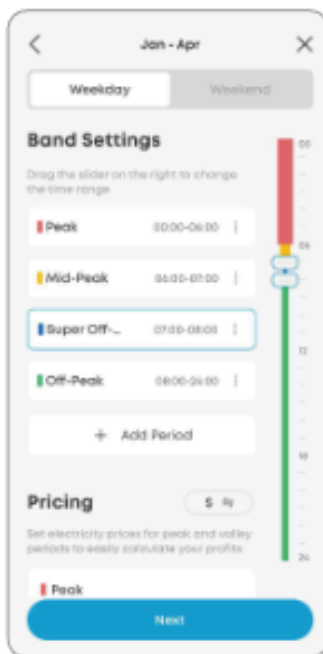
Jan - Apr

Weekday
Weekend

Band Settings

Drag the slider on the right to change the time range

Peak 00:00-06:00
Mid-Peak 06:00-07:00
Super Off-... 07:00-08:00
Off-Peak 08:00-24:00

+ Add Period

Pricing
$ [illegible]

Set electricity prices for peak and valley periods to easily calculate your profits

Peak

Next

00
06
12
18
24